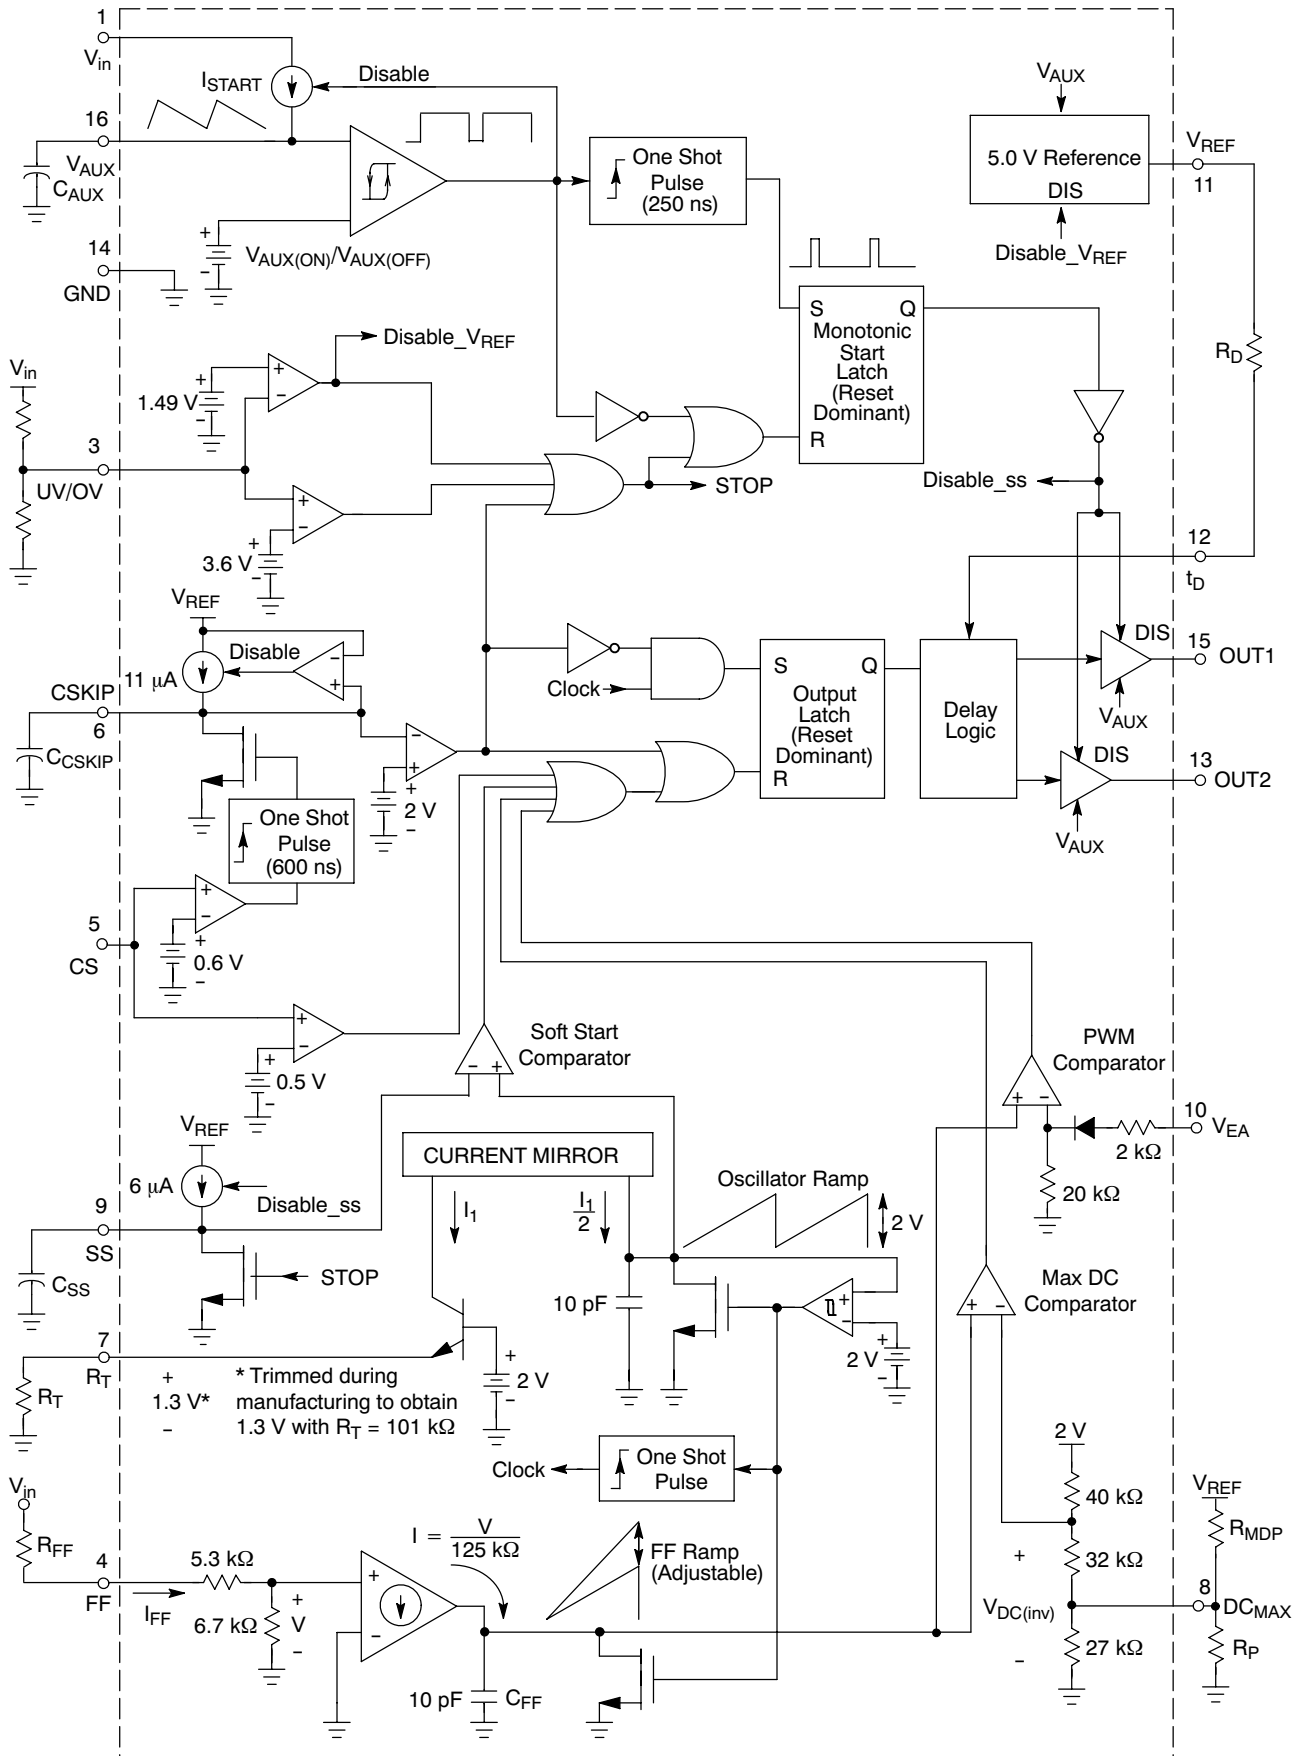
1
$V_{in}$
$I_{START}$
Disable
16
$V_{AUX}$
$C_{AUX}$
14
GND
+
−
$V_{AUX(ON)}/V_{AUX(OFF)}$
One Shot Pulse (250 ns)
$V_{AUX}$
5.0 V Reference
DIS
Disable_$V_{REF}$
$V_{REF}$
11
S
Q
Monotonic Start Latch (Reset Dominant)
R
$R_D$
Disable_$V_{REF}$
$V_{in}$
+
−
1.49 V
+
−
3
UV/OV
+
−
3.6 V
+
−
STOP
Disable_ss
12
$t_D$
$V_{REF}$
Disable
11 μA
−
+
CSKIP
6
$C_{CSKIP}$
−
+
+
2 V
−
Clock
S
Q
Output Latch (Reset Dominant)
R
Delay Logic
DIS
15
OUT1
$V_{AUX}$
DIS
13
OUT2
$V_{AUX}$
One Shot Pulse (600 ns)
+
−
5
CS
+
0.6 V
−
+
−
+
0.5 V
−
Soft Start Comparator
−
+
PWM Comparator
+
−
10
$V_{EA}$
2 kΩ
20 kΩ
$V_{REF}$
6 μA
Disable_ss
CURRENT MIRROR
$I_1$
$\frac{I_1}{2}$
Oscillator Ramp
2 V
9
SS
$C_{SS}$
STOP
10 pF
+
−
+
2 V
−
Max DC Comparator
+
−
7
$R_T$
$R_T$
+
1.3 V*
−
* Trimmed during manufacturing to obtain 1.3 V with $R_T$ = 101 kΩ
+
2 V
−
Clock
One Shot Pulse
2 V
40 kΩ
$V_{REF}$
$R_{MDP}$
$V_{in}$
$R_{FF}$
4
FF
$I_{FF}$
5.3 kΩ
6.7 kΩ
+
V
−
$I = \frac{V}{125 kΩ}$
+
−
FF Ramp (Adjustable)
+
32 kΩ
$V_{DC(inv)}$
−
27 kΩ
8
$DC_{MAX}$
$R_P$
10 pF
$C_{FF}$